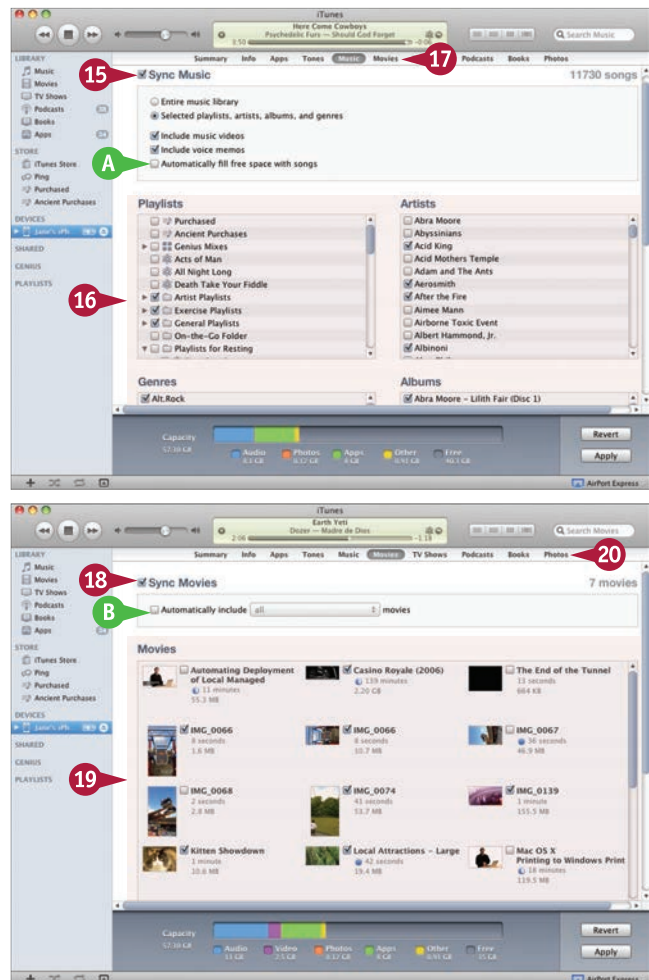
iTunes
Here Come Cowboys
Psychedelic Furs — Should God Forget
3:50 -0:06

Search Music

LIBRARY
Music
Movies
TV Shows
Podcasts
Books
Apps
STORE
iTunes Store
Ping
Purchased
Ancient Purchases
DEVICES
Jane's iPh
SHARED
GENIUS
PLAYLISTS

Summary Info Apps Tones Music Movies Podcasts Books Photos

17

15 Sync Music 11730 songs

Entire music library
Selected playlists, artists, albums, and genres

Include music videos
Include voice memos
A Automatically fill free space with songs

Playlists
Purchased
Ancient Purchases
Genius Mixes
Acts of Man
All Night Long
Death Take Your Fiddle
16 Artist Playlists
Exercise Playlists
General Playlists
On-the-Go Folder
Playlists for Resting

Artists
Abra Moore
Abyssinians
Acid King
Acid Mothers Temple
Adam and The Ants
Aerosmith
After the Fire
Aimee Mann
Airborne Toxic Event
Albert Hammond, Jr.
Albinoni

Genres
Alt.Rock

Albums
Abra Moore – Lilith Fair (Disc 1)

Capacity
57.30 GB
Audio 8.1 GB
Photos 6.57 GB
Apps 4 GB
Other 0.93 GB
Free 40.3 GB

Revert
Apply

AirPort Express

iTunes
Earth Yeti
Dozer — Madre de Dios
2:06 -1:13

Search Movies

LIBRARY
Music
Movies
TV Shows
Podcasts
Books
Apps
STORE
iTunes Store
Ping
Purchased
Ancient Purchases
DEVICES
Jane's iPh
SHARED
GENIUS
PLAYLISTS

Summary Info Apps Tones Music Movies TV Shows Podcasts Books Photos 20

18 Sync Movies 7 movies

B Automatically include all movies

Movies
19
Automating Deployment of Local Managed 11 minutes 55.3 MB
Casino Royale (2006) 139 minutes 2.20 GB
The End of the Tunnel 33 seconds 664 KB
IMG_0066 8 seconds 1.6 MB
IMG_0066 8 seconds 10.7 MB
IMG_0067 36 seconds 46.9 MB
IMG_0068 2 seconds 2.8 MB
IMG_0074 41 seconds 53.7 MB
IMG_0139 1 minute 155.5 MB
Kitten Showdown 1 minute 10.6 MB
Local Attractions – Large 42 seconds 19.4 MB
Mac OS X Printing to Windows Print 18 minutes 119.5 MB

Capacity
57.30 GB
Audio 11 GB
Video 2.5 GB
Photos 6.57 GB
Apps 4 GB
Other 0.93 GB
Free 35 GB

Revert
Apply

AirPort Express